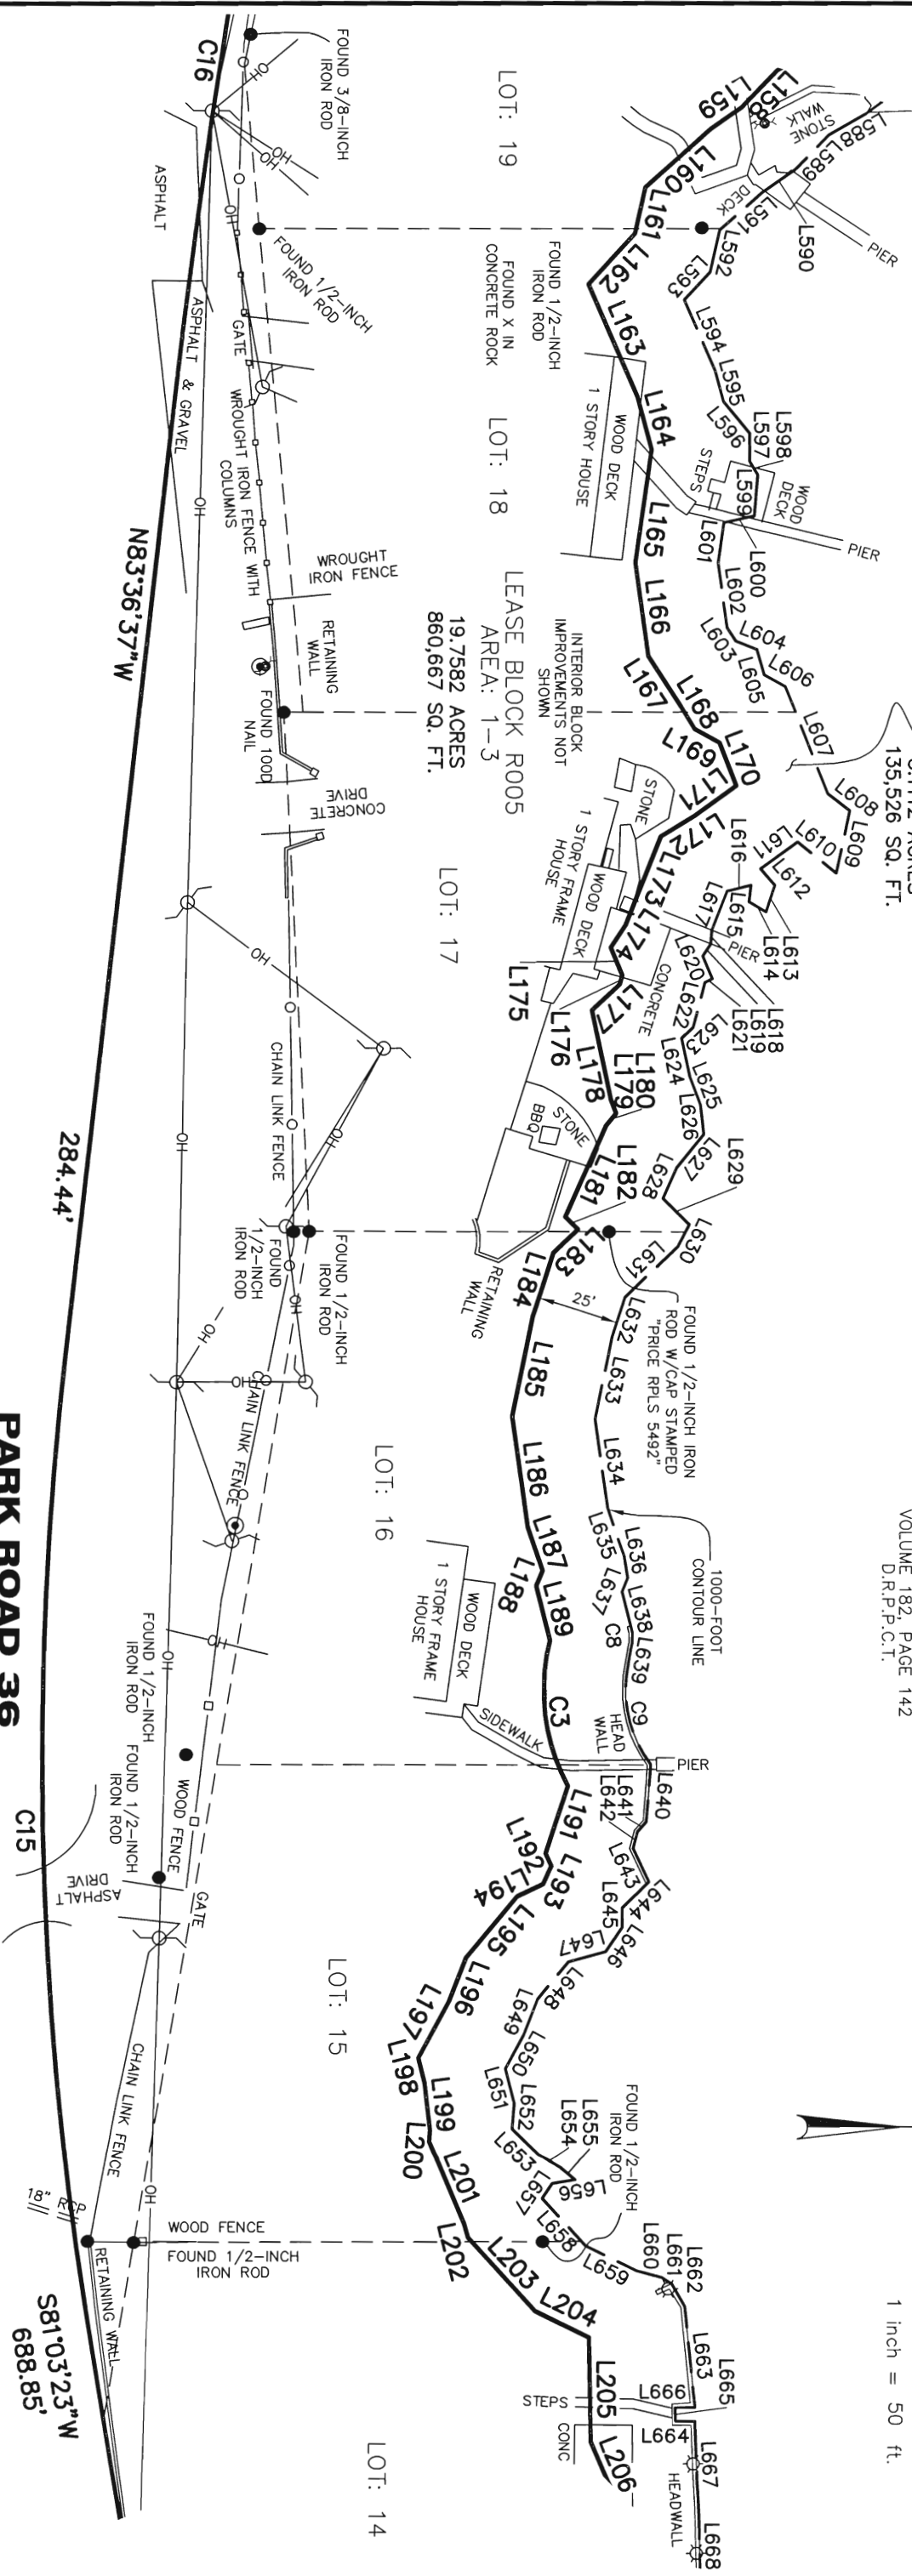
FOUND 3/8-INCH IRON ROD

C16

LOT: 19

L158
L159
STONE WALK
L588
L589
L590
PIER
DECK
L591
L592
L593
L160
L161
L162
L163

FOUND 1/2-INCH IRON ROD

FOUND 1/2-INCH IRON ROD
FOUND X IN CONCRETE ROCK

ASPHALT

ASPHALT & GRAVEL

GATE

WROUGHT IRON FENCE WITH COLUMNS

LOT: 18

1 STORY HOUSE
WOOD DECK
L164
L594
L595
L596
L597
L598
STEPS
WOOD DECK
L599
L601
L600
PIER
L165
L166
L602
L603
L604
L605
L606

WROUGHT IRON FENCE

N83°36'37"W

RETAINING WALL

FOUND 100D NAIL

LEASE BLOCK R005
AREA: 1-3
19.7582 ACRES
860,667 SQ. FT.

INTERIOR BLOCK IMPROVEMENTS NOT SHOWN

L167
L168
L169
L170
L607
135,526 SQ. FT.
L608
L609
L610
L611
L612

CONCRETE DRIVE

LOT: 17

STONE
1 STORY FRAME HOUSE
WOOD DECK
L171
L172
L173
L174
L616
L617
L615
L613
L614
PIER
L620
L622
L618
L619
L621
CONCRETE
L175
L177
L176
L178
L179
L180
L623
L624
L625
L626
L627
L629
STONE
BBQ
L181
L182
L628

OH

CHAIN LINK FENCE

284.44'

FOUND 1/2-INCH IRON ROD
FOUND 1/2-INCH IRON ROD

RETAINING WALL

L183
L184
L630
L631
25'
L632
FOUND 1/2-INCH IRON ROD W/CAP STAMPED "PRICE RPLS 5492"
L633
L185
L634

CHAIN LINK FENCE

LOT: 16

L186
L187
L188
L189
L635
L636
L637
L638
C8
L639
1000-FOOT CONTOUR LINE

VOLUME 182, PAGE 142
D.R.P.P.C.T.

1 STORY FRAME HOUSE
WOOD DECK

PARK ROAD 36

FOUND 1/2-INCH IRON ROD
FOUND 1/2-INCH IRON ROD

SIDEWALK
HEAD WALL
C3
C9
PIER
L640
L641
L642

C15

WOOD FENCE

ASPHALT DRIVE

GATE

L191
L192
L193
L194
L643
L644
L645
L646
L647
L648

LOT: 15

L195
L196
L197
L198
L649
L650
L651
L652
L199
L200
L653
L654
L655
FOUND 1/2-INCH IRON ROD
L656
L657
L201

CHAIN LINK FENCE

18" RCP

WOOD FENCE
FOUND 1/2-INCH IRON ROD

RETAINING WALL

S81°03'23"W
688.85'

L202
L658
L659
L660
L661
L662
L203
L204
L663
L665
L666
L205
STEPS
CONC
L664
L667
L206
HEADWALL
L668

LOT: 14

1 inch = 50 ft.